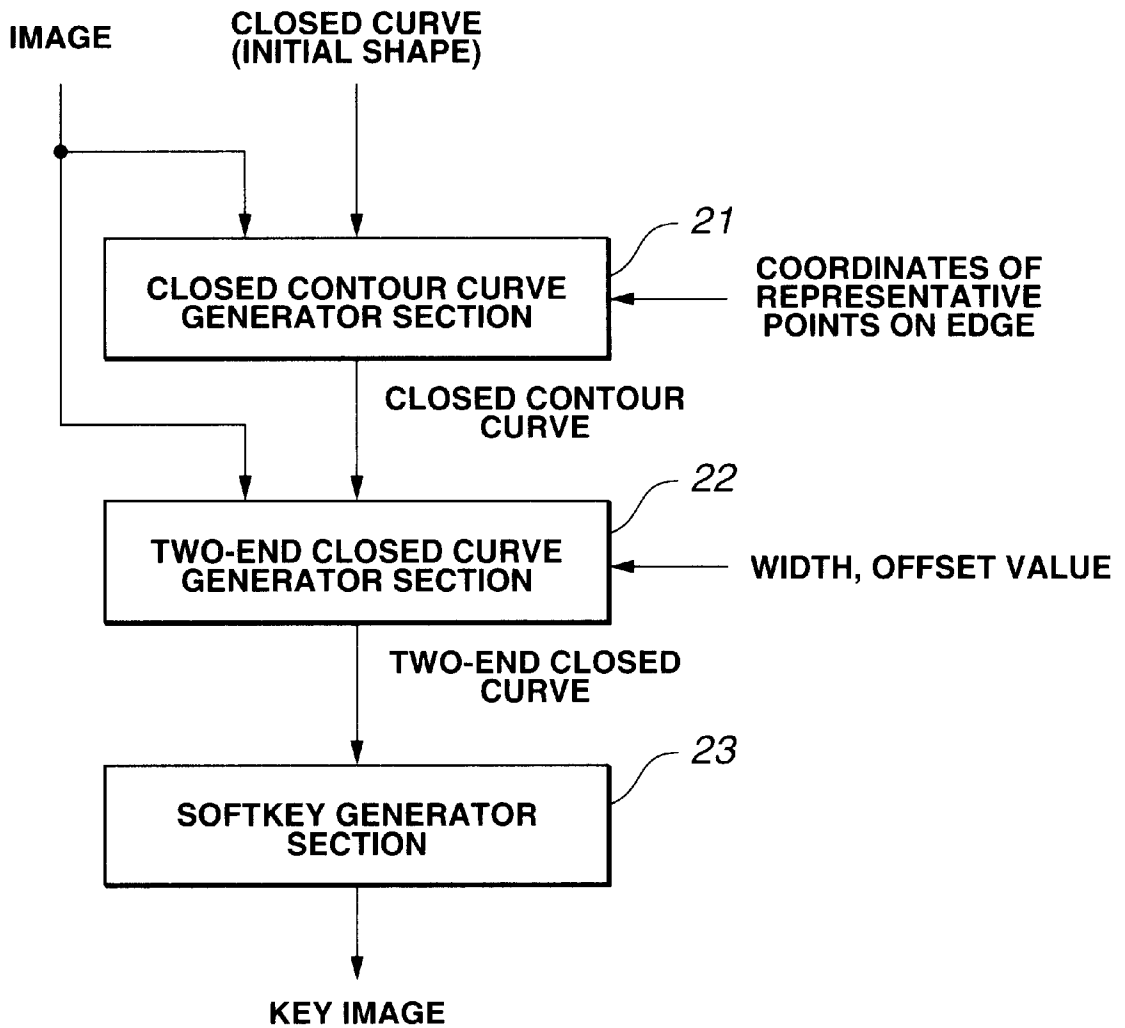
IMAGE

CLOSED CURVE (INITIAL SHAPE)

21

CLOSED CONTOUR CURVE GENERATOR SECTION

COORDINATES OF REPRESENTATIVE POINTS ON EDGE

CLOSED CONTOUR CURVE

22

TWO-END CLOSED CURVE GENERATOR SECTION

WIDTH, OFFSET VALUE

TWO-END CLOSED CURVE

23

SOFTKEY GENERATOR SECTION

KEY IMAGE